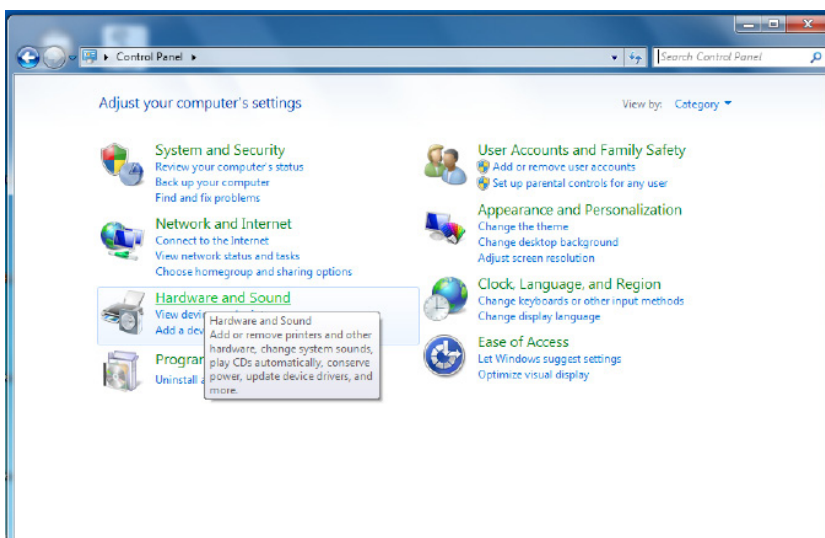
Control Panel ▸

Search Control Panel

Adjust your computer's settings

View by: Category ▾

System and Security
Review your computer's status
Back up your computer
Find and fix problems

Network and Internet
Connect to the Internet
View network status and tasks
Choose homegroup and sharing options

Hardware and Sound
View devi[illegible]
Add a dev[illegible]

Hardware and Sound
Add or remove printers and other hardware, change system sounds, play CDs automatically, conserve power, update device drivers, and more.

Program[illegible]
Uninstall a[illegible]

User Accounts and Family Safety
Add or remove user accounts
Set up parental controls for any user

Appearance and Personalization
Change the theme
Change desktop background
Adjust screen resolution

Clock, Language, and Region
Change keyboards or other input methods
Change display language

Ease of Access
Let Windows suggest settings
Optimize visual display